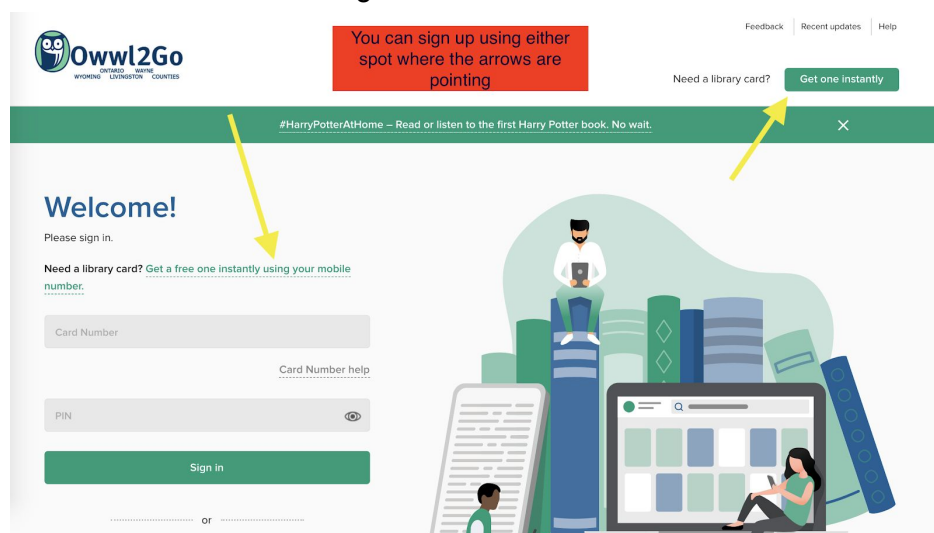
Owwl2Go
ONTARIO WAYNE
WYOMING LIVINGSTON COUNTIES

You can sign up using either spot where the arrows are pointing

Feedback | Recent updates | Help

Need a library card? Get one instantly

#HarryPotterAtHome – Read or listen to the first Harry Potter book. No wait.

Welcome!

Please sign in.

Need a library card? Get a free one instantly using your mobile number.

Card Number

Card Number help

PIN

Sign in

or